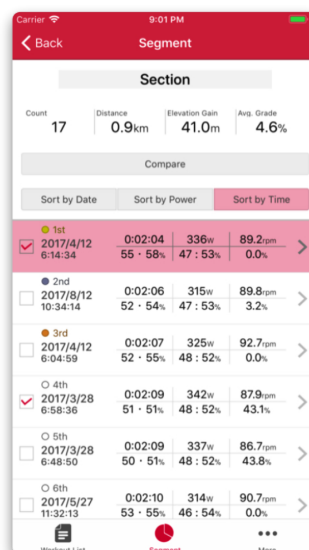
Carrier 9:01 PM

Back Segment

Section

Count 17 | Distance 0.9km | Elevation Gain 41.0m | Avg. Grade 4.6%

Compare

Sort by Date | Sort by Power | Sort by Time

1st
2017/4/12
6:14:34
0:02:04 336w 89.2rpm
55 · 58% 47 : 53% 0.0%

2nd
2017/8/12
10:34:14
0:02:06 315w 89.8rpm
52 · 54% 47 : 53% 3.2%

3rd
2017/4/12
6:04:59
0:02:07 325w 92.7rpm
52 · 55% 48 : 52% 0.0%

4th
2017/3/28
6:58:36
0:02:09 342w 87.9rpm
51 · 51% 48 : 52% 43.1%

5th
2017/3/28
6:48:50
0:02:09 337w 86.7rpm
50 · 51% 48 : 52% 43.8%

6th
2017/5/27
11:32:13
0:02:10 314w 90.7rpm
53 · 55% 46 : 54% 0.0%

Workout List Segment More